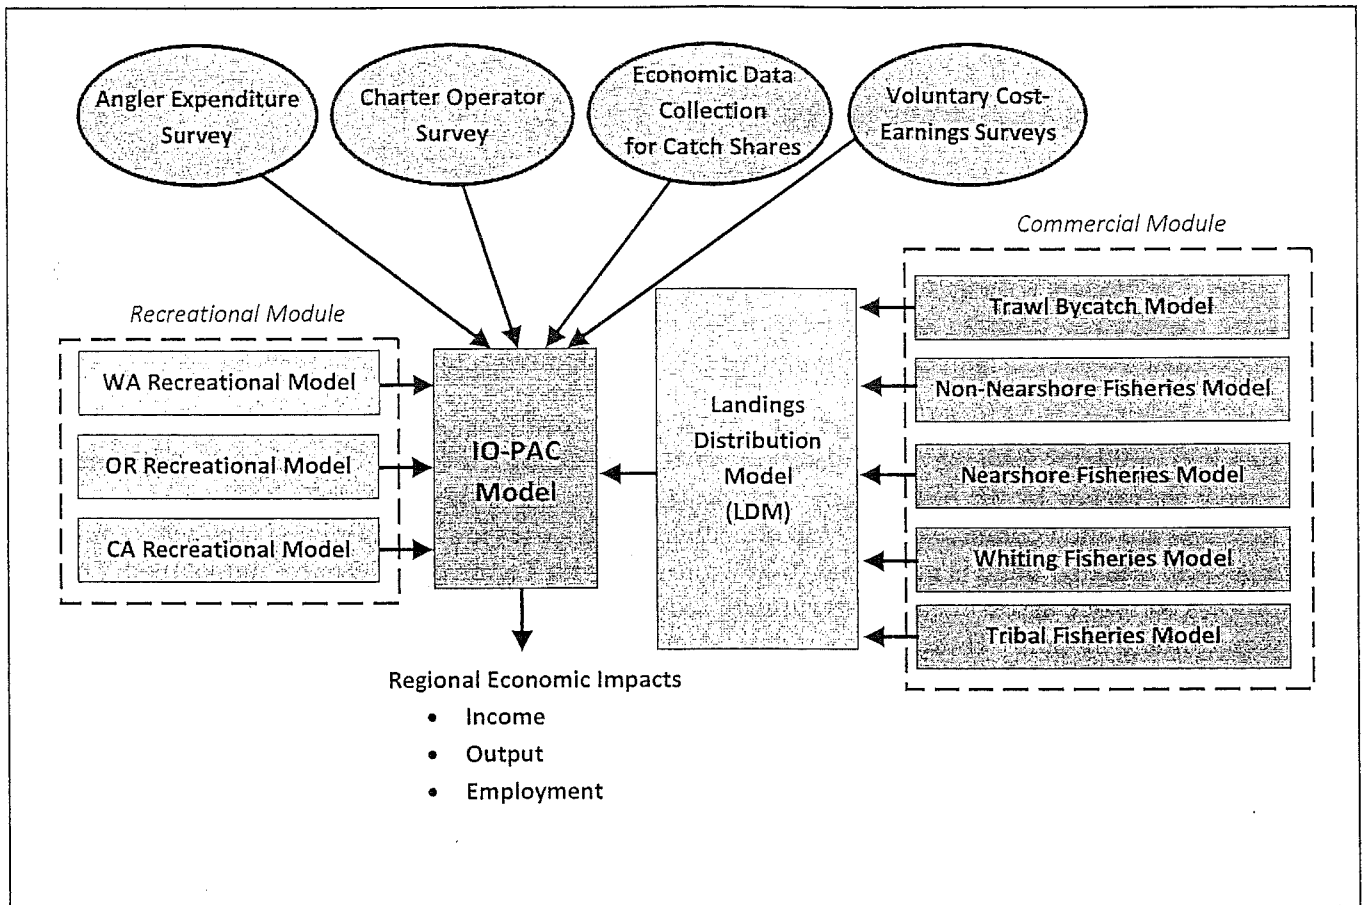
Angler Expenditure Survey

Charter Operator Survey

Economic Data Collection for Catch Shares

Voluntary Cost-Earnings Surveys

Commercial Module

Recreational Module

WA Recreational Model

OR Recreational Model

CA Recreational Model

IO-PAC Model

Landings Distribution Model (LDM)

Trawl Bycatch Model

Non-Nearshore Fisheries Model

Nearshore Fisheries Model

Whiting Fisheries Model

Tribal Fisheries Model

Regional Economic Impacts
- Income
- Output
- Employment